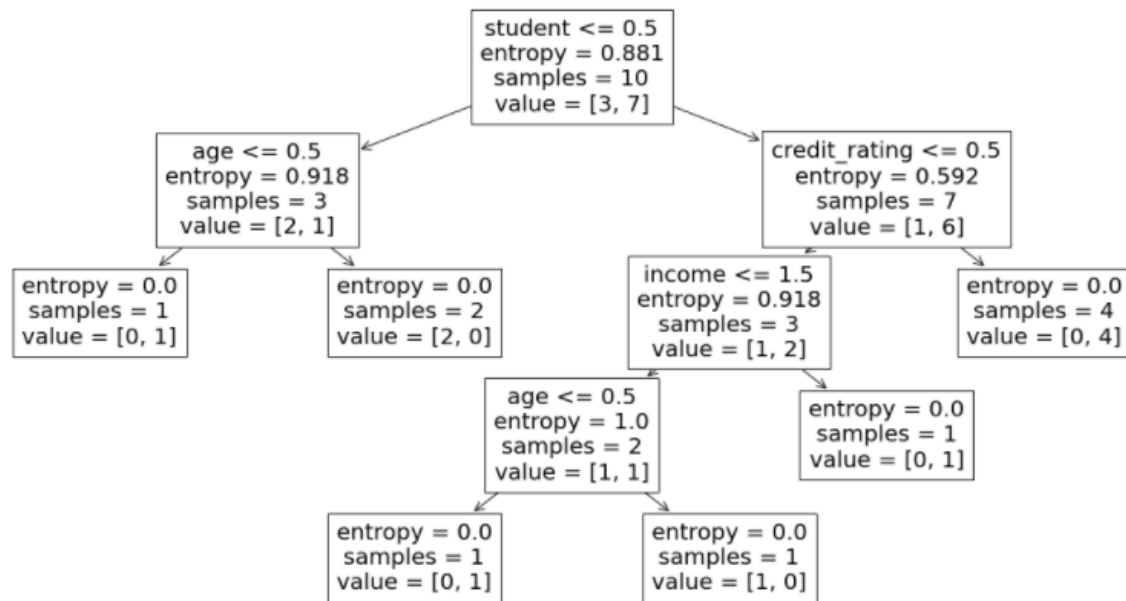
student <= 0.5
entropy = 0.881
samples = 10
value = [3, 7]

age <= 0.5
entropy = 0.918
samples = 3
value = [2, 1]

credit_rating <= 0.5
entropy = 0.592
samples = 7
value = [1, 6]

entropy = 0.0
samples = 1
value = [0, 1]

entropy = 0.0
samples = 2
value = [2, 0]

income <= 1.5
entropy = 0.918
samples = 3
value = [1, 2]

entropy = 0.0
samples = 4
value = [0, 4]

age <= 0.5
entropy = 1.0
samples = 2
value = [1, 1]

entropy = 0.0
samples = 1
value = [0, 1]

entropy = 0.0
samples = 1
value = [0, 1]

entropy = 0.0
samples = 1
value = [1, 0]